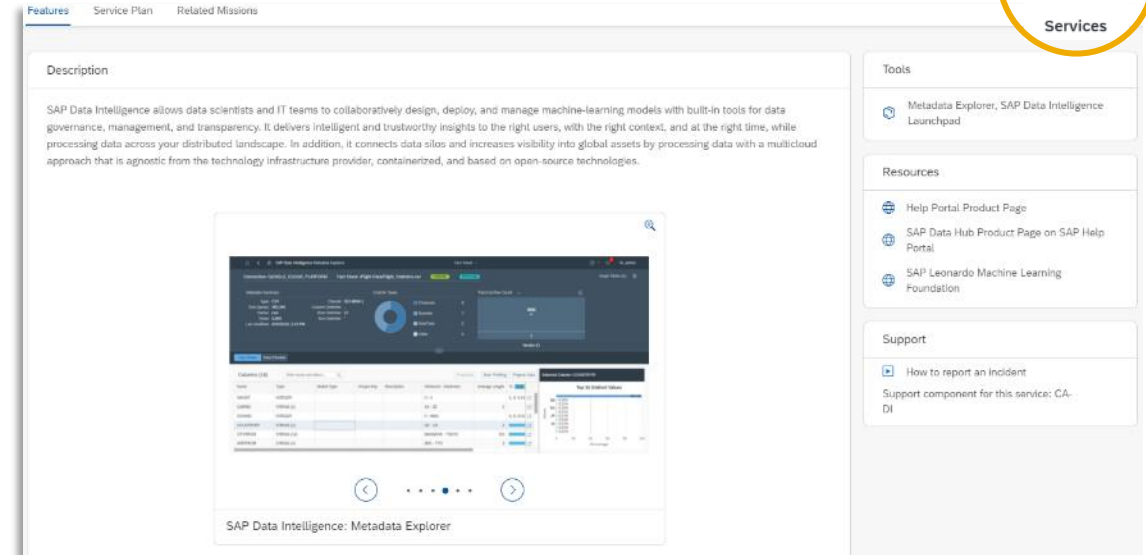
Features Service Plan Related Missions

Services

Description

SAP Data Intelligence allows data scientists and IT teams to collaboratively design, deploy, and manage machine-learning models with built-in tools for data governance, management, and transparency. It delivers intelligent and trustworthy insights to the right users, with the right context, and at the right time, while processing data across your distributed landscape. In addition, it connects data silos and increases visibility into global assets by processing data with a multicloud approach that is agnostic from the technology infrastructure provider, containerized, and based on open-source technologies.

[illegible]

SAP Data Intelligence: Metadata Explorer

Tools

Metadata Explorer, SAP Data Intelligence Launchpad

Resources

Help Portal Product Page

SAP Data Hub Product Page on SAP Help Portal

SAP Leonardo Machine Learning Foundation

Support

How to report an incident

Support component for this service: CA-DI